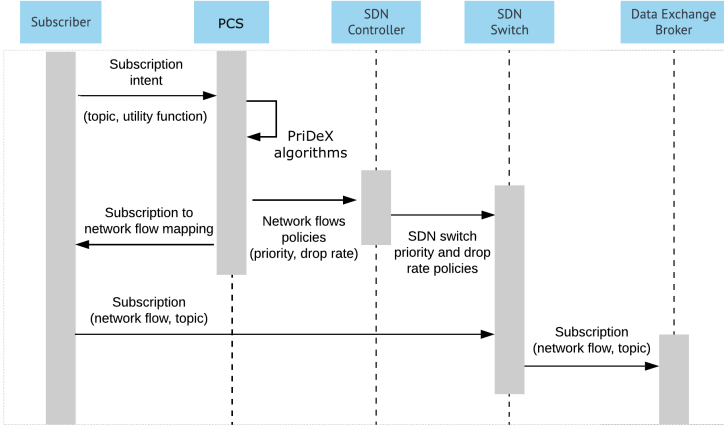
Subscriber

PCS

SDN Controller

SDN Switch

Data Exchange Broker

Subscription intent

(topic, utility function)

PriDeX algorithms

Subscription to network flow mapping

Network flows policies (priority, drop rate)

SDN switch priority and drop rate policies

Subscription (network flow, topic)

Subscription (network flow, topic)